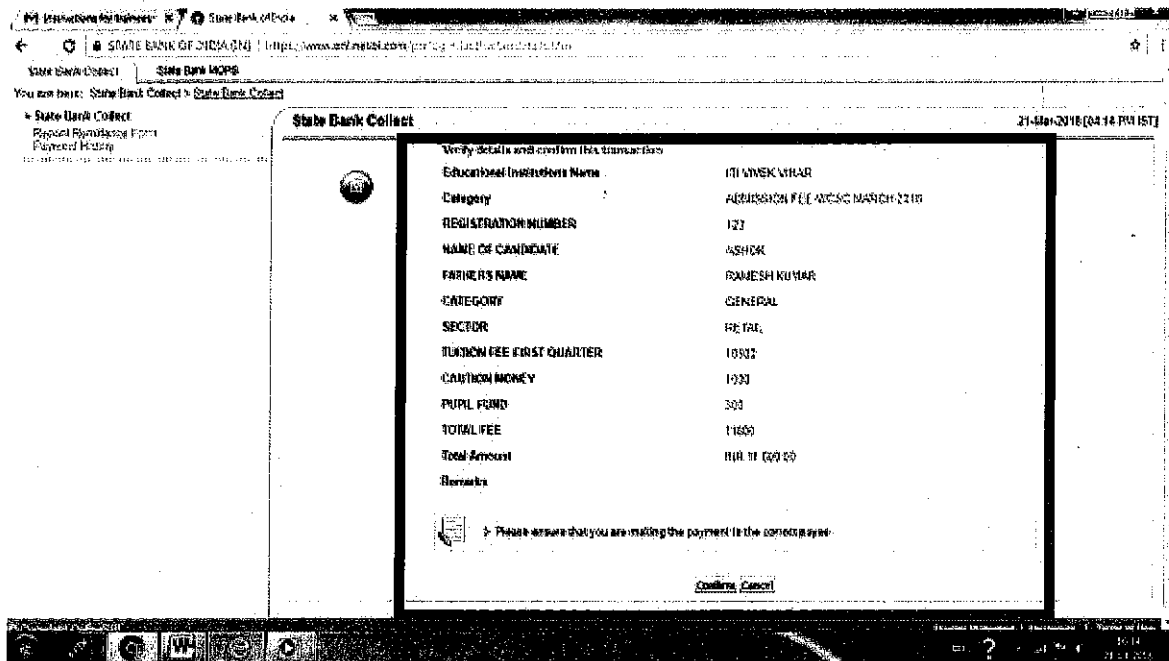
State Bank of India

STATE BANK OF INDIA [IN] | https://www.onlinesbi.com/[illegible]

State Bank Collect | State Bank MOPS

You are here: State Bank Collect > State Bank Collect

State Bank Collect
Reprint Remittance Form
Payment History

State Bank Collect

21-Mar-2018 [04:14 PM IST]

Verify details and confirm this transaction

| | |
|---|---|
| Educational Institutions Name | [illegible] VIVEK VIHAR |
| Category | ADMISSION FEE WCSC MARCH 2018 |
| REGISTRATION NUMBER | 123 |
| NAME OF CANDIDATE | ASHOK |
| FATHERS NAME | RAMESH KUMAR |
| CATEGORY | GENERAL |
| SECTOR | RETAIL |
| TUITION FEE FIRST QUARTER | 10500 |
| CAUTION MONEY | 1000 |
| PUPIL FUND | 500 |
| TOTAL FEE | 11500 |
| Total Amount | INR 11,500.00 |
| Remarks | |

> Please ensure that you are making the payment to the correct payee

Confirm Cancel